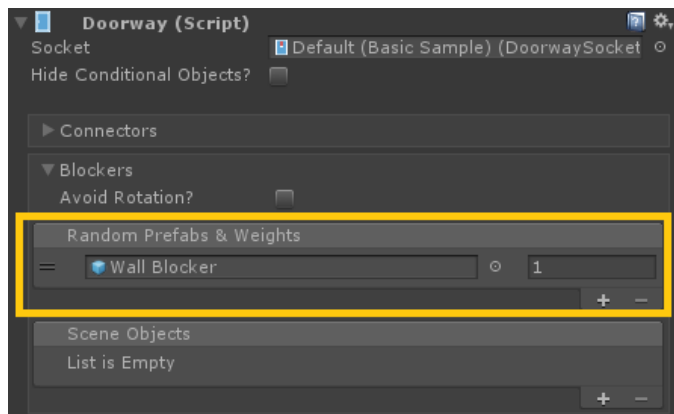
Doorway (Script)

Socket Default (Basic Sample) (DoorwaySocket

Hide Conditional Objects?

Connectors

Blockers

Avoid Rotation?

Random Prefabs & Weights

Wall Blocker 1

+ −

Scene Objects

List is Empty

+ −